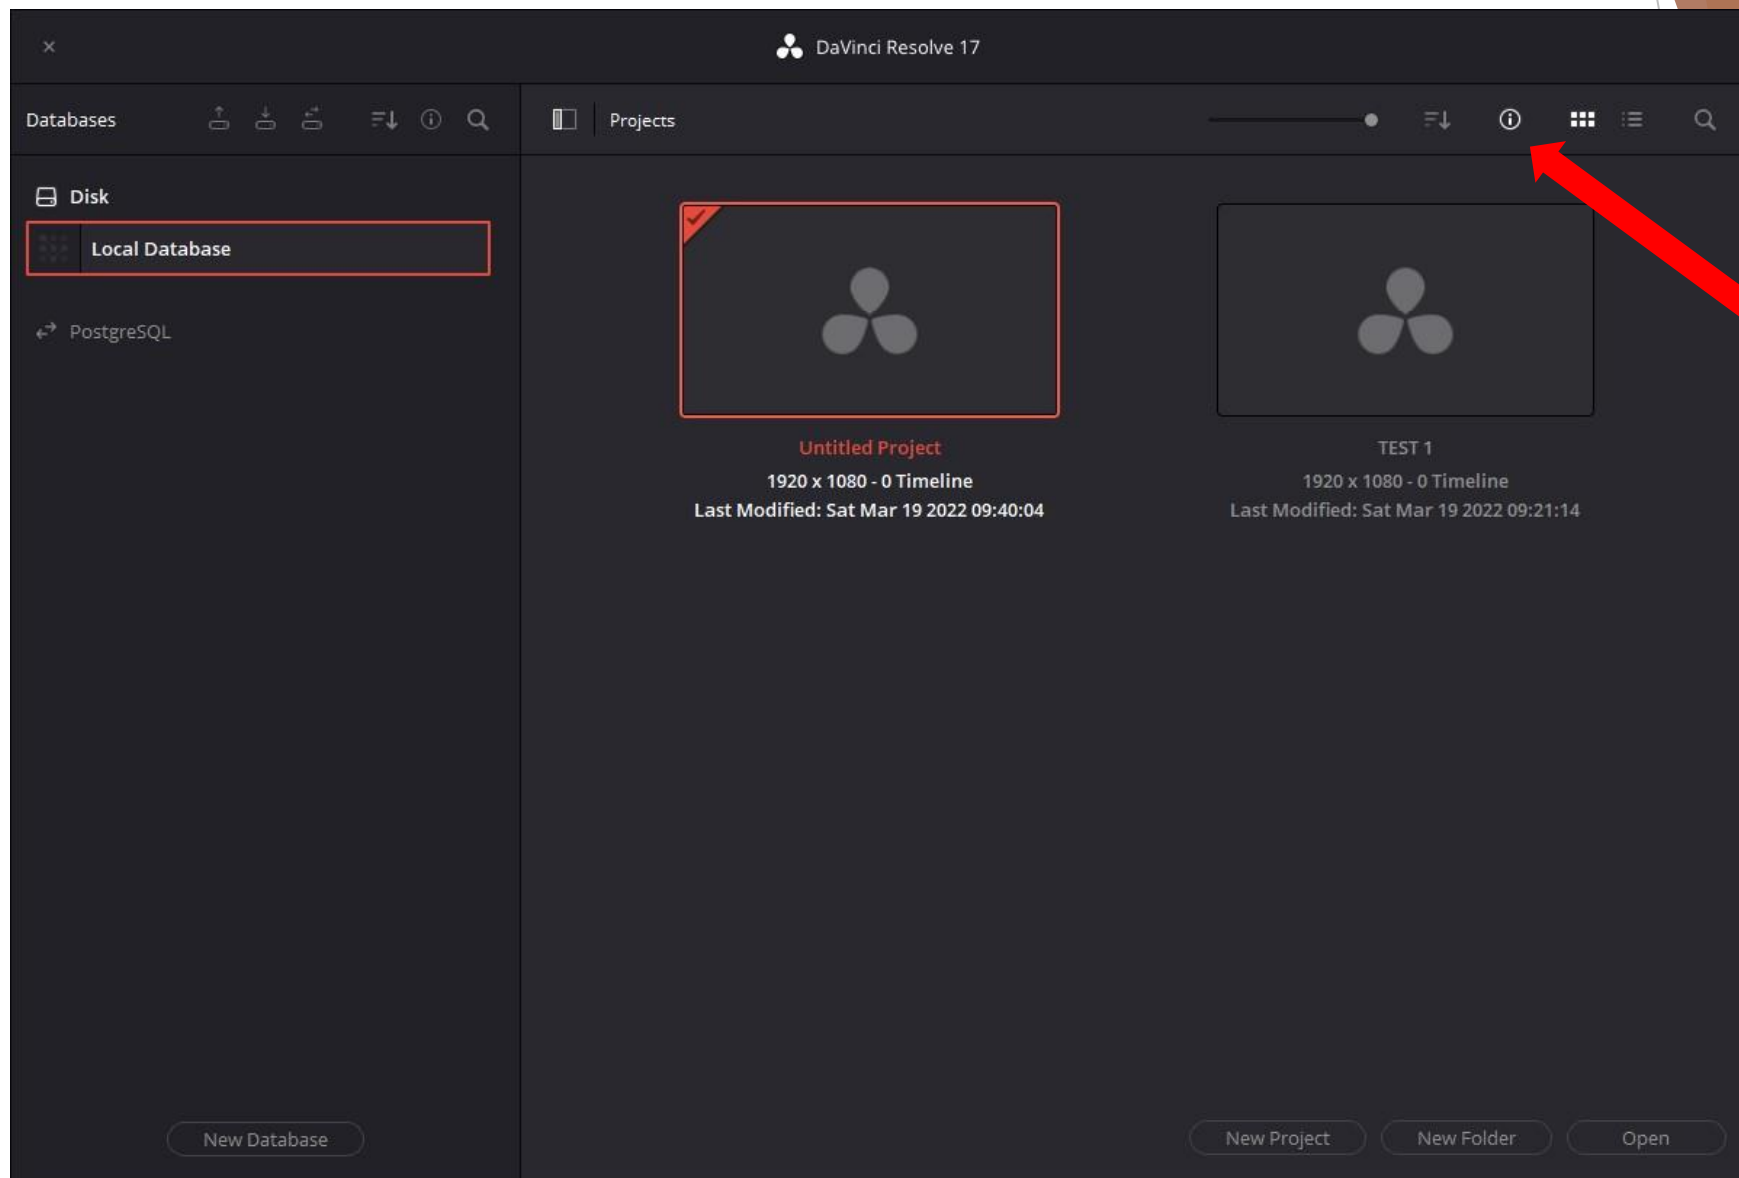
×

DaVinci Resolve 17

Databases

Projects

Disk

Local Database

PostgreSQL

Untitled Project
1920 x 1080 - 0 Timeline
Last Modified: Sat Mar 19 2022 09:40:04

TEST 1
1920 x 1080 - 0 Timeline
Last Modified: Sat Mar 19 2022 09:21:14

New Database

New Project

New Folder

Open